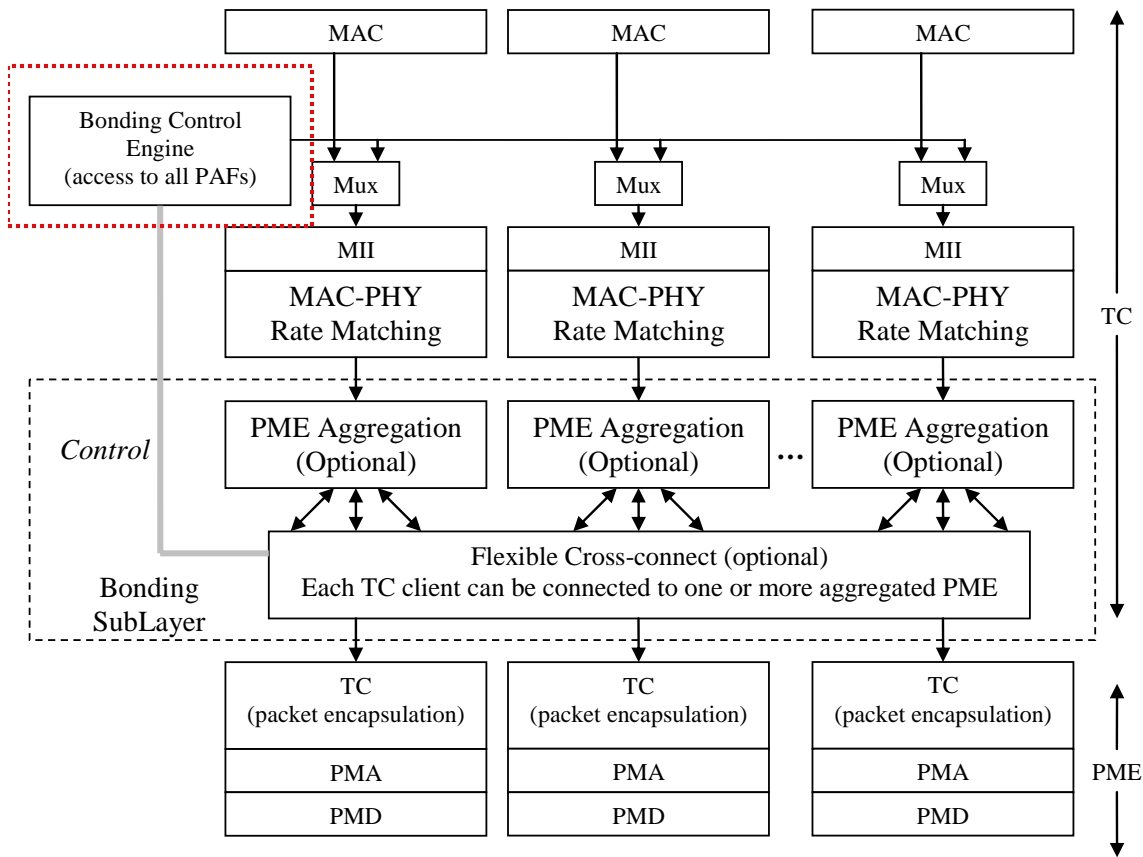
MAC

MAC

MAC

Bonding Control Engine (access to all PAFs)

Mux

Mux

Mux

MII

MII

MII

MAC-PHY Rate Matching

MAC-PHY Rate Matching

MAC-PHY Rate Matching

TC

*Control*

PME Aggregation (Optional)

PME Aggregation (Optional)

...

PME Aggregation (Optional)

Flexible Cross-connect (optional)
Each TC client can be connected to one or more aggregated PME

Bonding SubLayer

TC (packet encapsulation)

TC (packet encapsulation)

TC (packet encapsulation)

PMA

PMA

PMA

PME

PMD

PMD

PMD